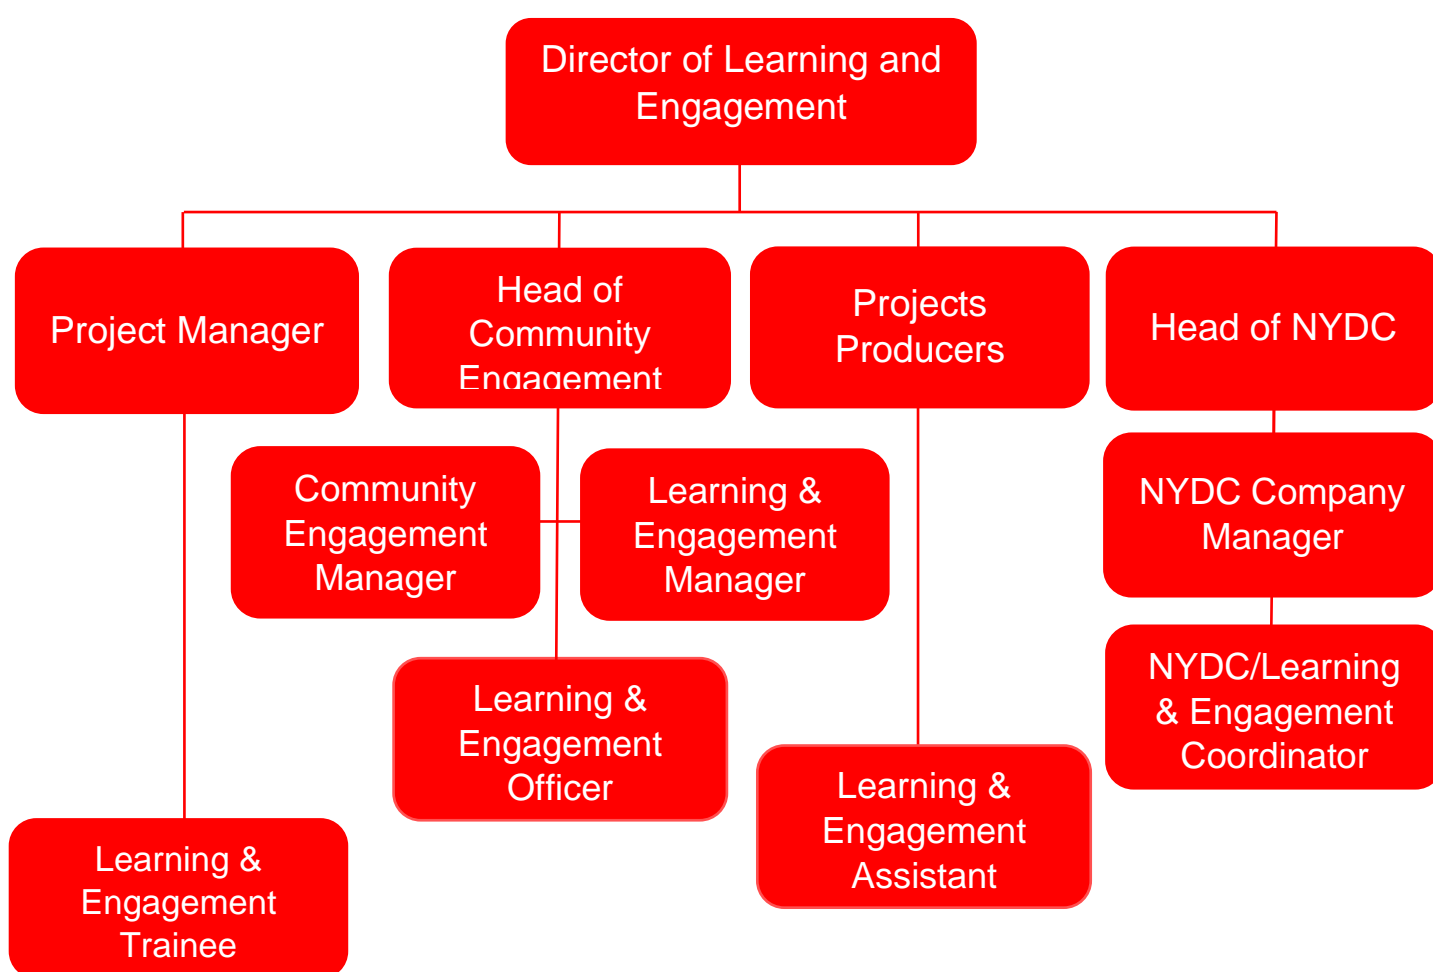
Director of Learning and Engagement

Project Manager

Head of Community Engagement

Projects Producers

Head of NYDC

Community Engagement Manager

Learning & Engagement Manager

NYDC Company Manager

NYDC/Learning & Engagement Coordinator

Learning & Engagement Officer

Learning & Engagement Assistant

Learning & Engagement Trainee